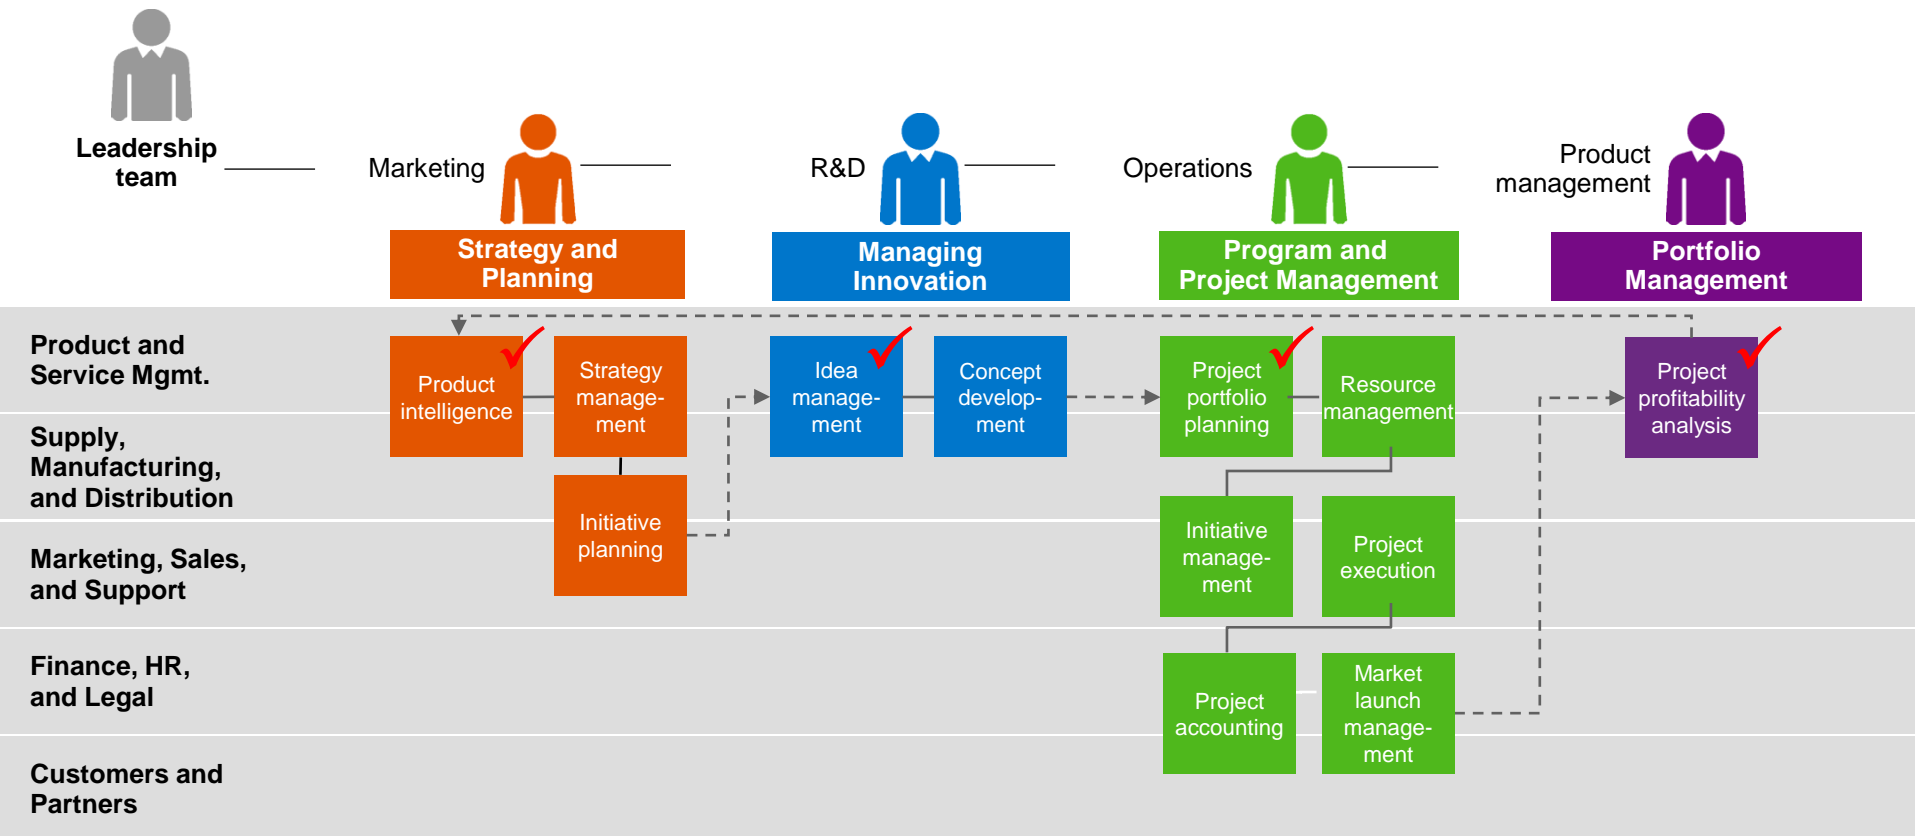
Leadership team

Marketing

R&D

Operations

Product management

Strategy and Planning

Managing Innovation

Program and Project Management

Portfolio Management

Product and Service Mgmt.

Supply, Manufacturing, and Distribution

Marketing, Sales, and Support

Finance, HR, and Legal

Customers and Partners

Product intelligence

Strategy management

Initiative planning

Idea management

Concept development

Project portfolio planning

Resource management

Initiative management

Project execution

Project accounting

Market launch management

Project profitability analysis